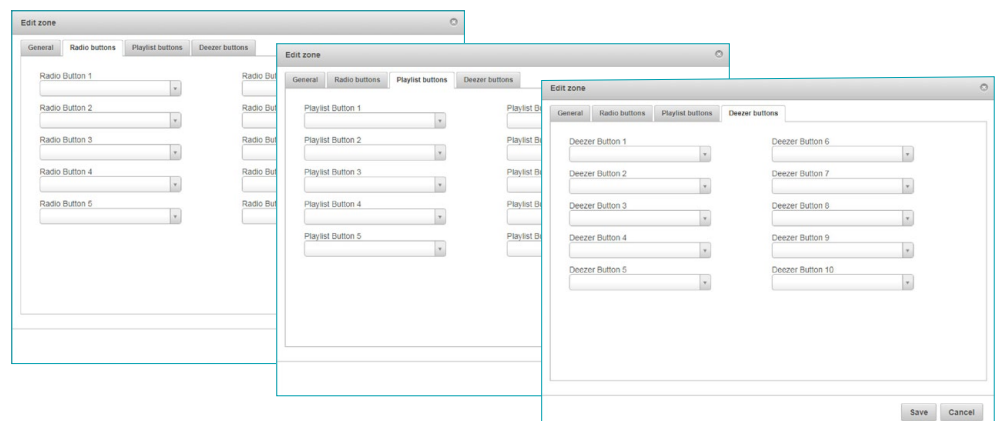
Edit zone

General | Radio buttons | Playlist buttons | Deezer buttons

Radio Button 1
Radio Button 2
Radio Button 3
Radio Button 4
Radio Button 5

Radio But
Radio But
Radio But
Radio But
Radio But

Edit zone

General | Radio buttons | Playlist buttons | Deezer buttons

Playlist Button 1
Playlist Button 2
Playlist Button 3
Playlist Button 4
Playlist Button 5

Playlist B
Playlist B
Playlist B
Playlist B
Playlist B

Edit zone

General | Radio buttons | Playlist buttons | Deezer buttons

Deezer Button 1
Deezer Button 2
Deezer Button 3
Deezer Button 4
Deezer Button 5

Deezer Button 6
Deezer Button 7
Deezer Button 8
Deezer Button 9
Deezer Button 10

Save Cancel